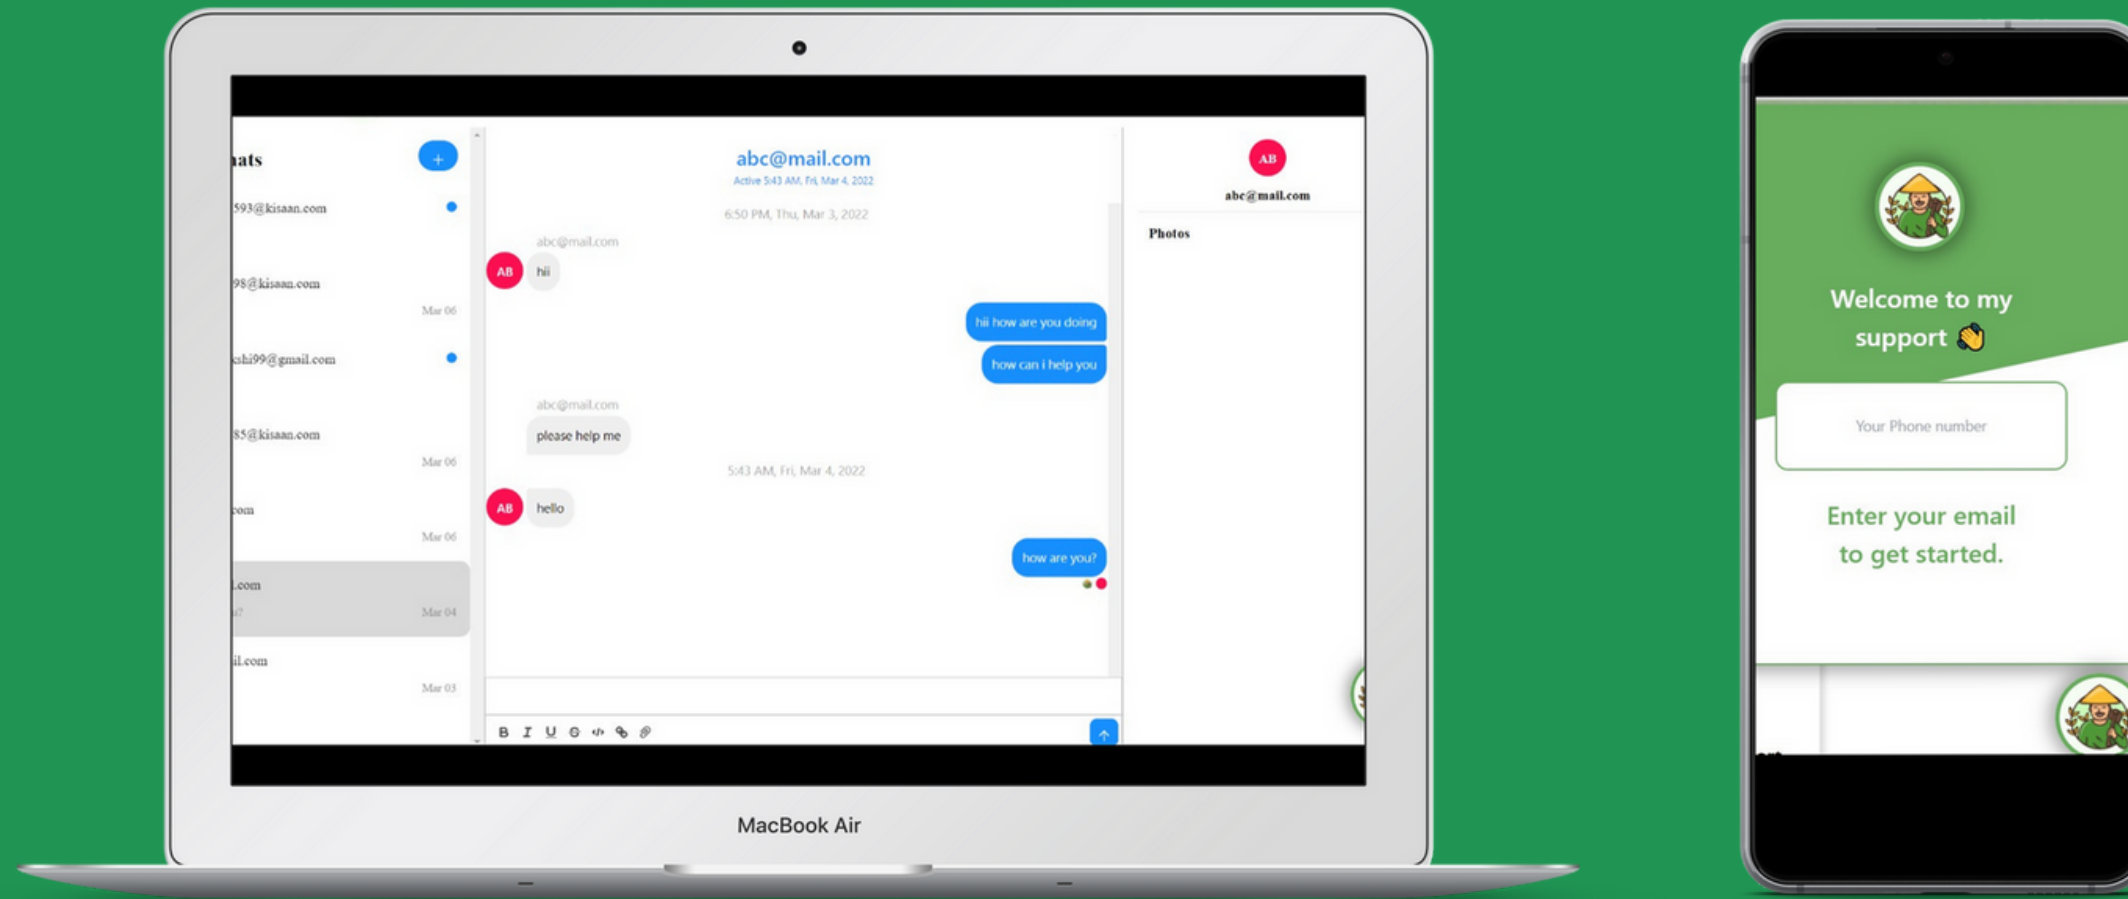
ıats
+
593@kisaan.com
98@kisaan.com
Mar 06
shi99@gmail.com
85@kisaan.com
Mar 06
com
Mar 06
.com
Mar 04
il.com
Mar 03

abc@mail.com
Active 5:43 AM, Fri, Mar 4, 2022
6:50 PM, Thu, Mar 3, 2022
abc@mail.com
AB
hii
hii how are you doing
how can i help you
abc@mail.com
please help me
5:43 AM, Fri, Mar 4, 2022
AB
hello
how are you?

B I U

AB
abc@mail.com
Photos

MacBook Air

Welcome to my support 👋
Your Phone number
Enter your email to get started.